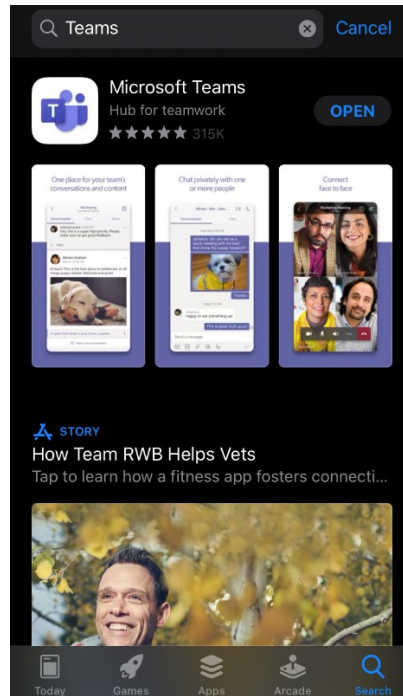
Teams

Cancel

Microsoft Teams

Hub for teamwork

315K

OPEN

One place for your team's conversations and content

Chat privately with one or more people

Connect face to face

STORY

How Team RWB Helps Vets

Tap to learn how a fitness app fosters connecti...

Today

Games

Apps

Arcade

Search